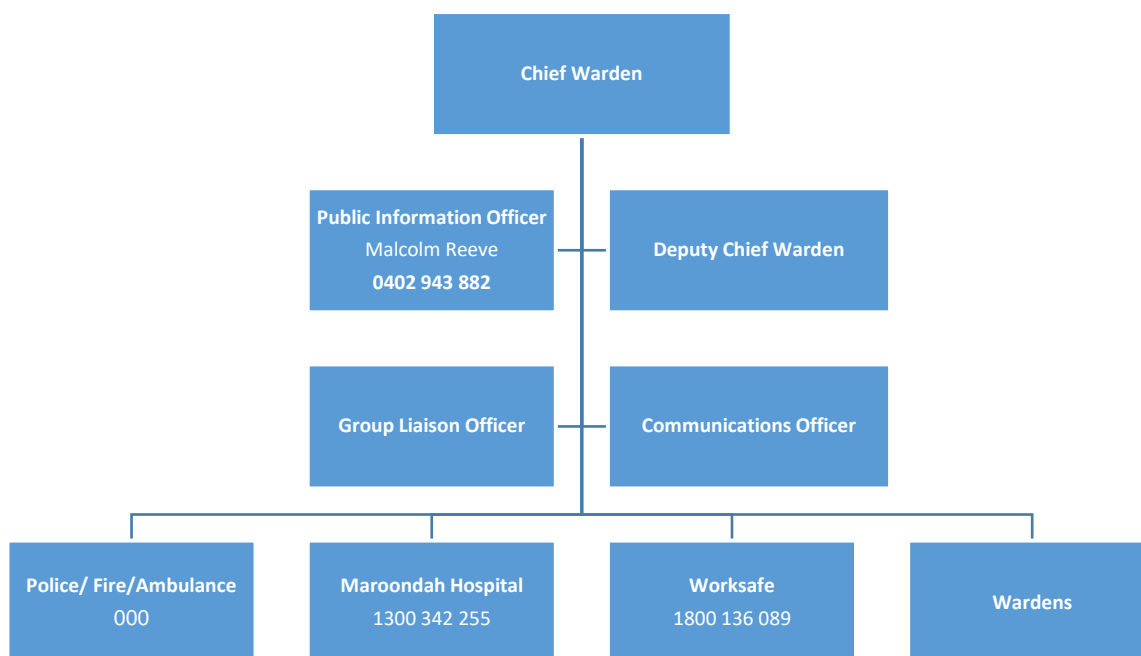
Chief Warden

Public Information Officer
Malcolm Reeve
0402 943 882

Deputy Chief Warden

Group Liaison Officer

Communications Officer

Police/ Fire/Ambulance
000

Maroondah Hospital
1300 342 255

Worksafe
1800 136 089

Wardens